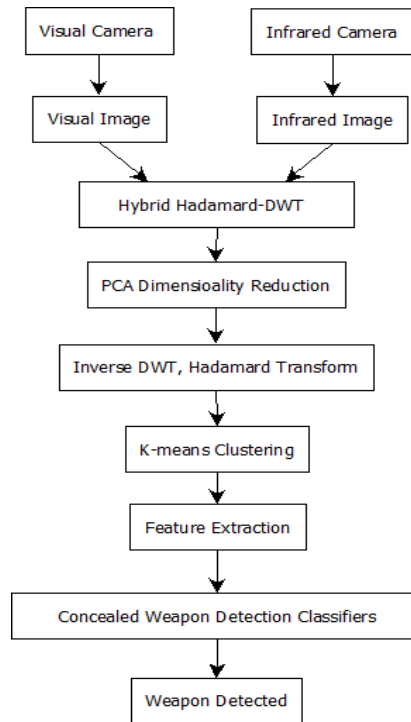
Visual Camera

Infrared Camera

Visual Image

Infrared Image

Hybrid Hadamard-DWT

PCA Dimensioality Reduction

Inverse DWT, Hadamard Transform

K-means Clustering

Feature Extraction

Concealed Weapon Detection Classifiers

Weapon Detected